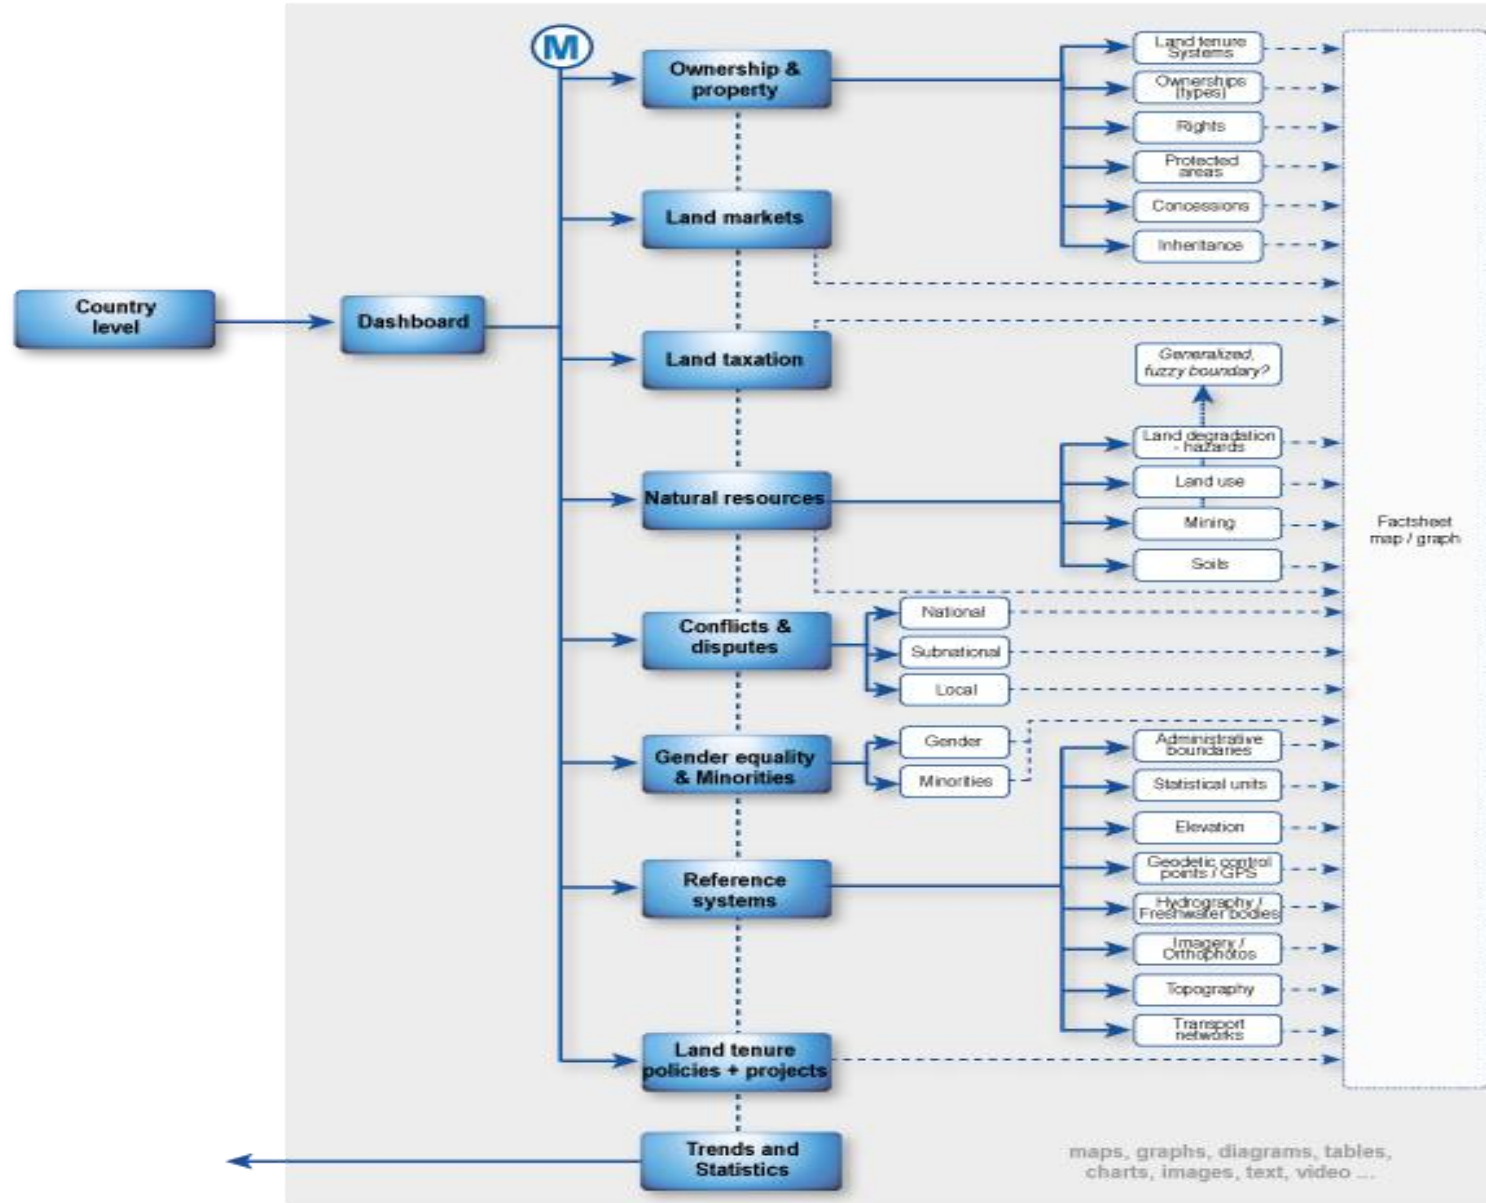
Country level

Dashboard

M

Ownership & property

Land tenure Systems

Ownerships (types)

Rights

Protected areas

Concessions

Inheritance

Land markets

Land taxation

Generalized, fuzzy boundary?

Natural resources

Land degradation - hazards

Land use

Mining

Soils

Conflicts & disputes

National

Subnational

Local

Gender equality & Minorities

Gender

Minorities

Reference systems

Administrative boundaries

Statistical units

Elevation

Geodetic control points / GPS

Hydrography / Freshwater bodies

Imagery / Orthophotos

Topography

Transport networks

Land tenure policies + projects

Trends and Statistics

Factsheet map / graph

maps, graphs, diagrams, tables, charts, images, text, video ...